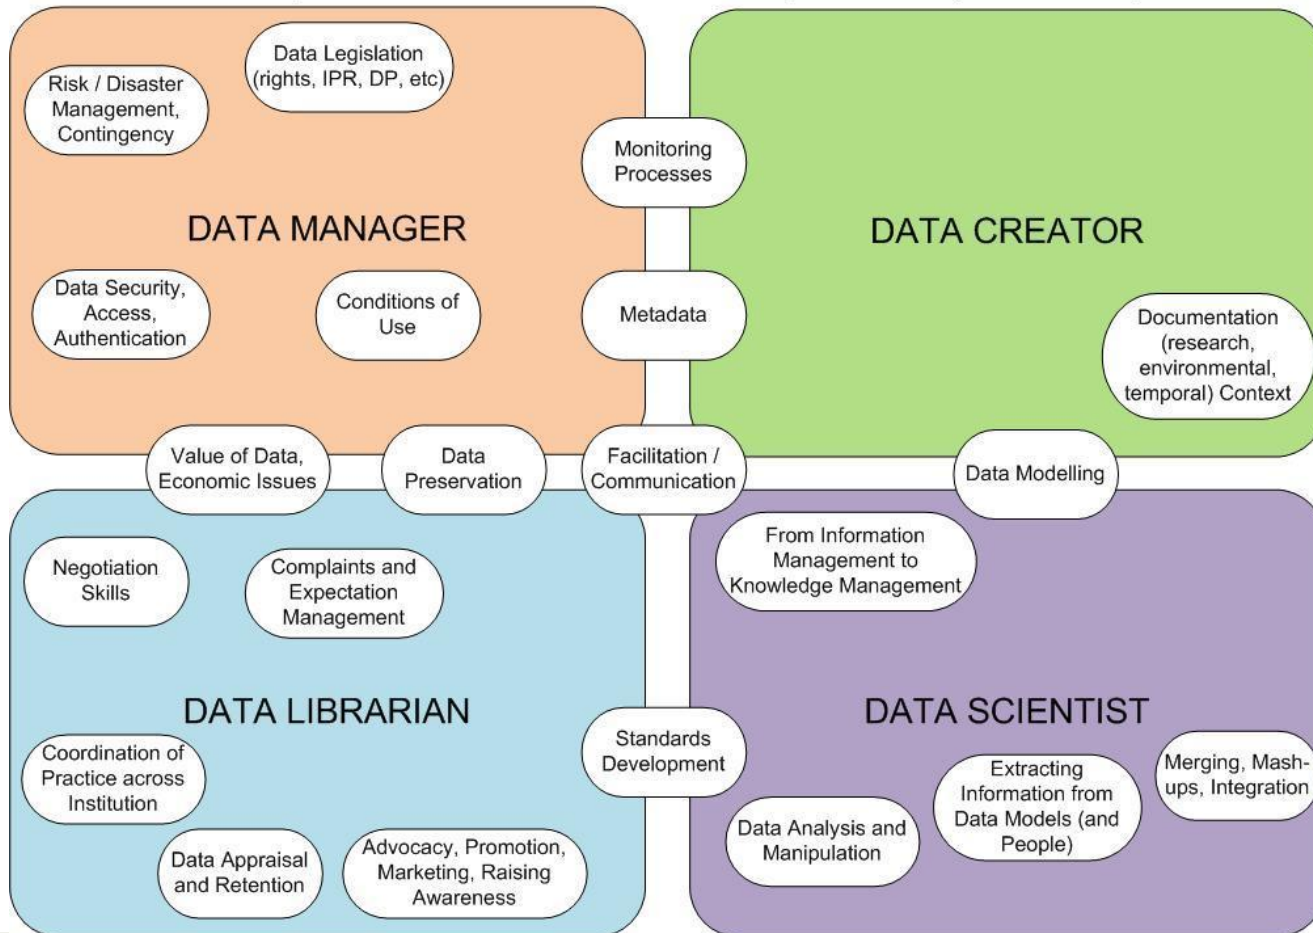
Risk / Disaster Management, Contingency

Data Legislation (rights, IPR, DP, etc)

Monitoring Processes

DATA MANAGER

DATA CREATOR

Data Security, Access, Authentication

Conditions of Use

Metadata

Documentation (research, environmental, temporal) Context

Value of Data, Economic Issues

Data Preservation

Facilitation / Communication

Data Modelling

Negotiation Skills

Complaints and Expectation Management

From Information Management to Knowledge Management

DATA LIBRARIAN

DATA SCIENTIST

Coordination of Practice across Institution

Standards Development

Merging, Mash-ups, Integration

Extracting Information from Data Models (and People)

Data Analysis and Manipulation

Data Appraisal and Retention

Advocacy, Promotion, Marketing, Raising Awareness